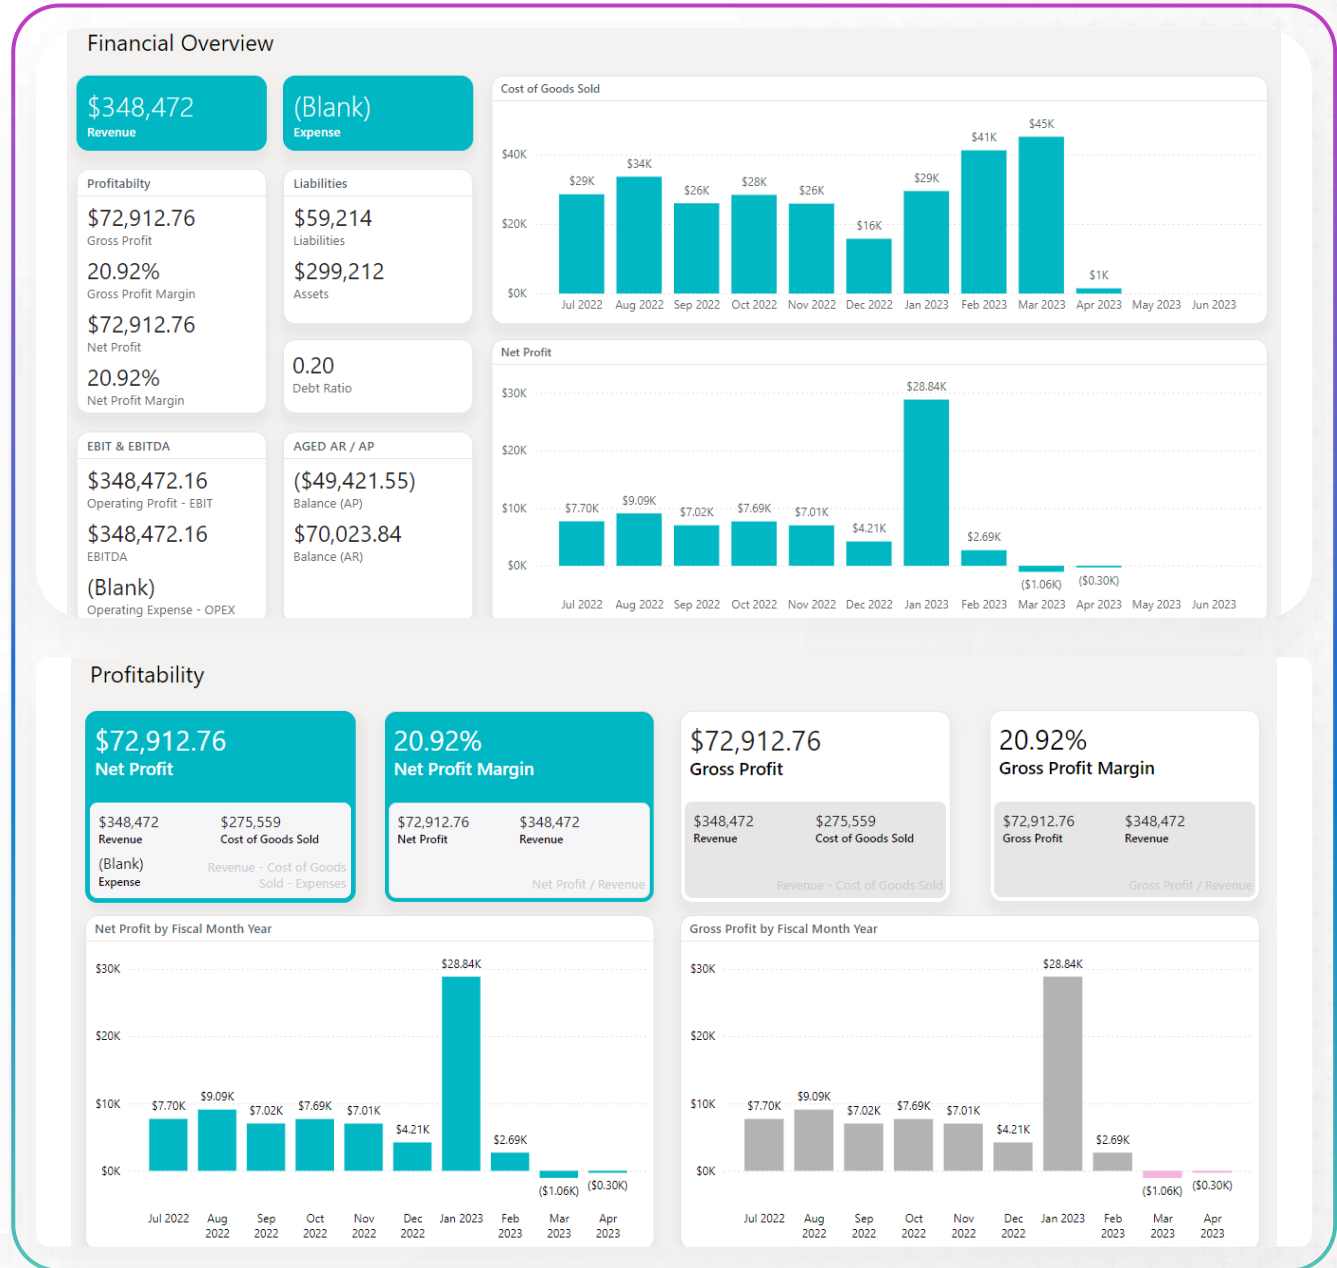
Financial Overview

$348,472
Revenue

(Blank)
Expense

Profitabilty
$72,912.76
Gross Profit
20.92%
Gross Profit Margin
$72,912.76
Net Profit
20.92%
Net Profit Margin

Liabilities
$59,214
Liabilities
$299,212
Assets

0.20
Debt Ratio

EBIT & EBITDA
$348,472.16
Operating Profit - EBIT
$348,472.16
EBITDA
(Blank)
Operating Expense - OPEX

AGED AR / AP
($49,421.55)
Balance (AP)
$70,023.84
Balance (AR)

Cost of Goods Sold
$40K
$20K
$0K
$29K $34K $26K $28K $26K $16K $29K $41K $45K $1K
Jul 2022 Aug 2022 Sep 2022 Oct 2022 Nov 2022 Dec 2022 Jan 2023 Feb 2023 Mar 2023 Apr 2023 May 2023 Jun 2023

Net Profit
$30K
$20K
$10K
$0K
$7.70K $9.09K $7.02K $7.69K $7.01K $4.21K $28.84K $2.69K ($1.06K) ($0.30K)
Jul 2022 Aug 2022 Sep 2022 Oct 2022 Nov 2022 Dec 2022 Jan 2023 Feb 2023 Mar 2023 Apr 2023 May 2023 Jun 2023

Profitability

$72,912.76
Net Profit
$348,472
Revenue
$275,559
Cost of Goods Sold
(Blank)
Expense
Revenue - Cost of Goods Sold - Expenses

20.92%
Net Profit Margin
$72,912.76
Net Profit
$348,472
Revenue
Net Profit / Revenue

$72,912.76
Gross Profit
$348,472
Revenue
$275,559
Cost of Goods Sold
Revenue - Cost of Goods Sold

20.92%
Gross Profit Margin
$72,912.76
Gross Profit
$348,472
Revenue
Gross Profit / Revenue

Net Profit by Fiscal Month Year
$30K
$20K
$10K
$0K
$7.70K $9.09K $7.02K $7.69K $7.01K $4.21K $28.84K $2.69K ($1.06K) ($0.30K)
Jul 2022 Aug 2022 Sep 2022 Oct 2022 Nov 2022 Dec 2022 Jan 2023 Feb 2023 Mar 2023 Apr 2023

Gross Profit by Fiscal Month Year
$30K
$20K
$10K
$0K
$7.70K $9.09K $7.02K $7.69K $7.01K $4.21K $28.84K $2.69K ($1.06K) ($0.30K)
Jul 2022 Aug 2022 Sep 2022 Oct 2022 Nov 2022 Dec 2022 Jan 2023 Feb 2023 Mar 2023 Apr 2023